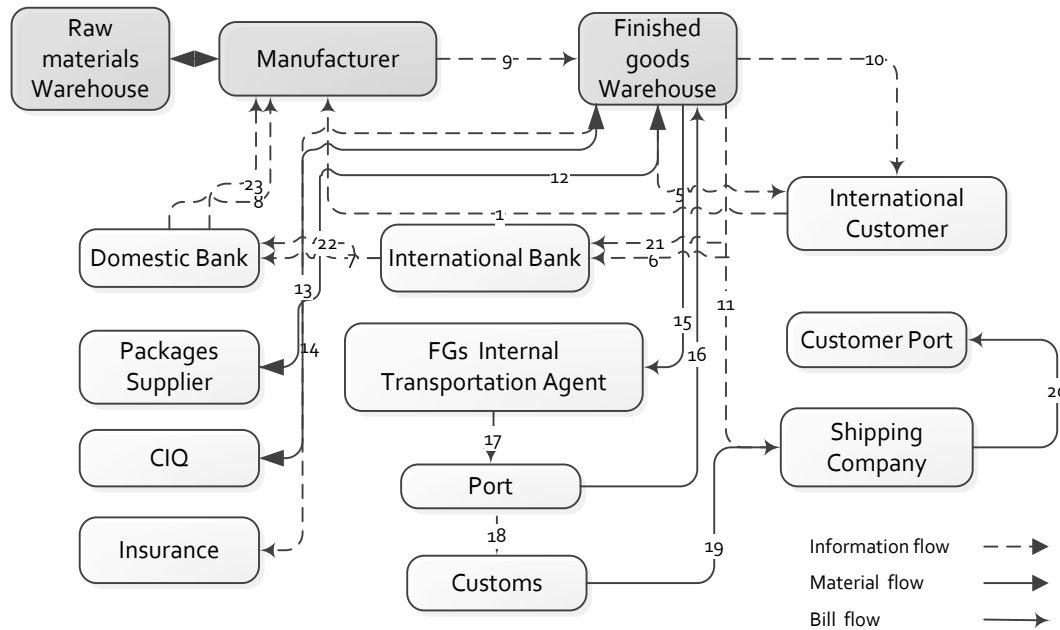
Raw materials Warehouse

Manufacturer

9

Finished goods Warehouse

10

12

5

International Customer

23

8

1

Domestic Bank

22

7

International Bank

21

6

13

11

15

Customer Port

Packages Supplier

14

FGs Internal Transportation Agent

16

20

17

Shipping Company

CIQ

Port

18

Insurance

19

Customs

Information flow

Material flow

Bill flow